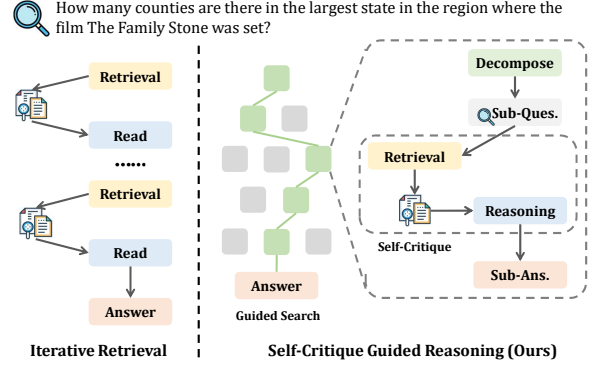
How many counties are there in the largest state in the region where the film The Family Stone was set?

Retrieval

Read

......

Retrieval

Read

Answer

Iterative Retrieval

Answer

Guided Search

Decompose

Sub-Ques.

Retrieval

Reasoning

Self-Critique

Sub-Ans.

Self-Critique Guided Reasoning (Ours)